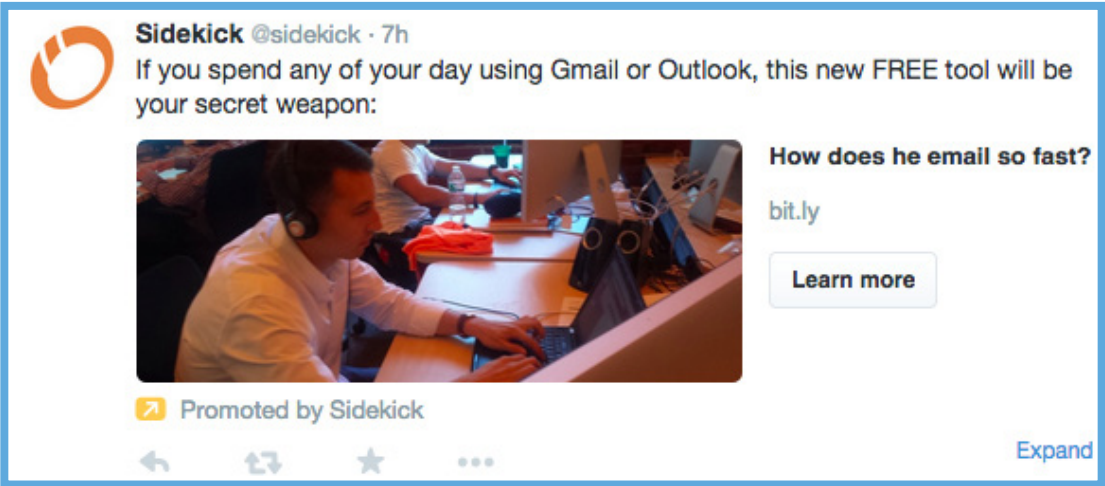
Sidekick @sidekick · 7h
If you spend any of your day using Gmail or Outlook, this new FREE tool will be your secret weapon:

How does he email so fast?

bit.ly

Learn more

Promoted by Sidekick

Expand